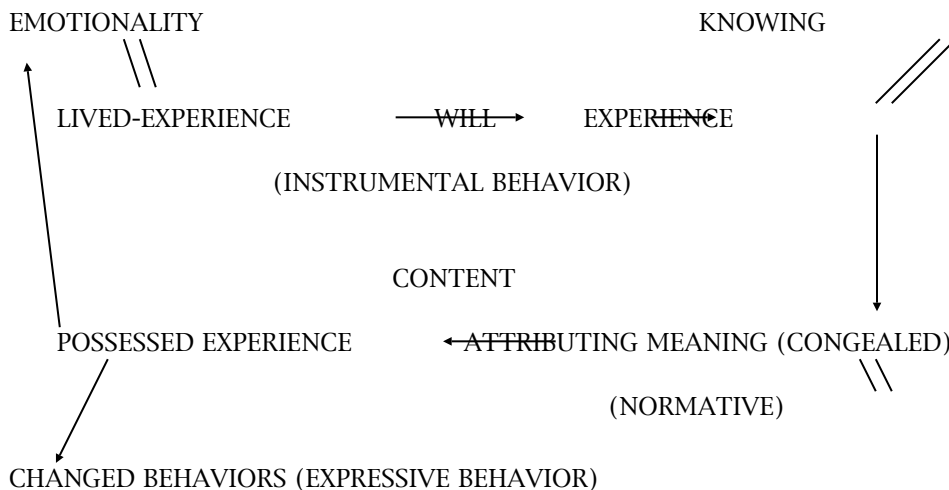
EMOTIONALITY

KNOWING

LIVED-EXPERIENCE

WILL

EXPERIENCE

(INSTRUMENTAL BEHAVIOR)

CONTENT

POSSESSED EXPERIENCE

ATTRIBUTING MEANING (CONGEALED)

(NORMATIVE)

CHANGED BEHAVIORS (EXPRESSIVE BEHAVIOR)